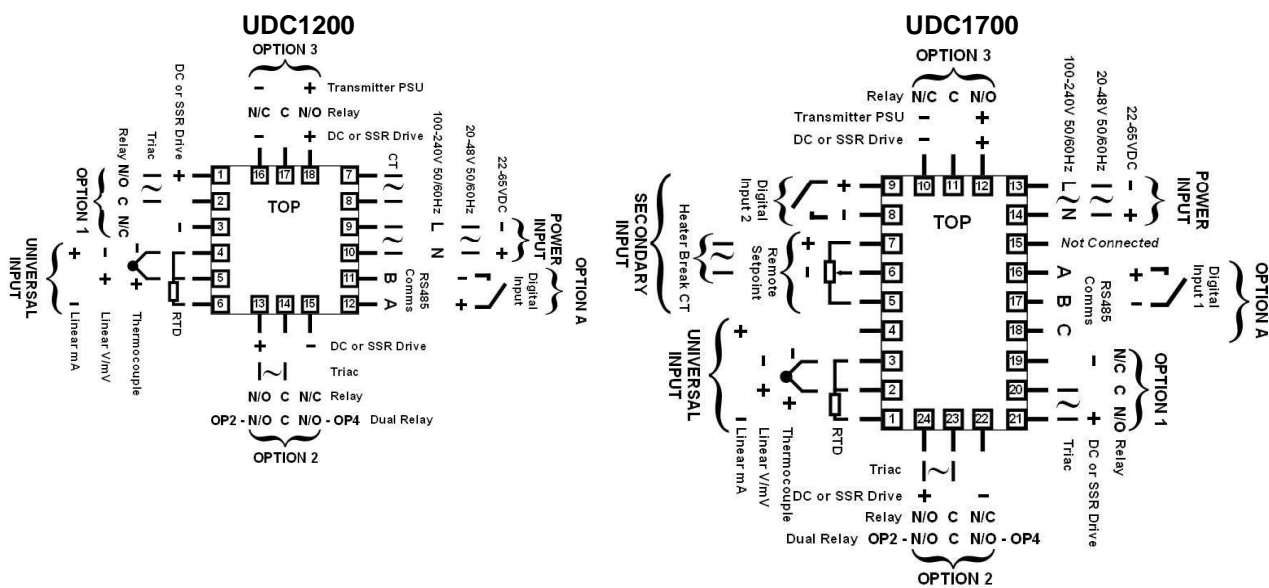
UDC1200

OPTION 3

– + Transmitter PSU
N/C C N/O Relay
– + DC or SSR Drive

16 17 18

DC or SSR Drive
Triac
Relay N/O C N/C
OPTION 1

+ 1
2
– 3
4
5
6

TOP

7 CT
8
9
10 100-240V 50/60Hz L N
11 B
12 A

20-48V 50/60Hz
22-65VDC – +
POWER INPUT

RS485 Comms
Digital Input
OPTION A

UNIVERSAL INPUT
+ –
Linear mA
– +
Linear V/mV
– +
Thermocouple
RTD

13 14 15

+ – DC or SSR Drive
Triac
N/O C N/C Relay
OP2 - N/O C N/O - OP4 Dual Relay
OPTION 2

UDC1700

OPTION 3

Relay N/C C N/O
Transmitter PSU – +
DC or SSR Drive – +

10 11 12

100-240V 50/60Hz L N
20-48V 50/60Hz
22-65VDC – +
POWER INPUT

SECONDARY INPUT
Digital Input 2 + –
Heater Break CT
Remote Setpoint + –

9
8
7
6
5
4
3
2
1

TOP

13
14
15 Not Connected
16 A
17 B
18 C
19
20
21

RS485 Comms
Digital Input 1 + –
OPTION A

UNIVERSAL INPUT
+ –
Linear mA
– +
Linear V/mV
– +
Thermocouple
RTD

N/C C N/O Relay
– +
DC or SSR Drive
Triac
OPTION 1

24 23 22

Triac
DC or SSR Drive + –
Relay N/O C N/C
Dual Relay OP2 - N/O C N/O - OP4
OPTION 2